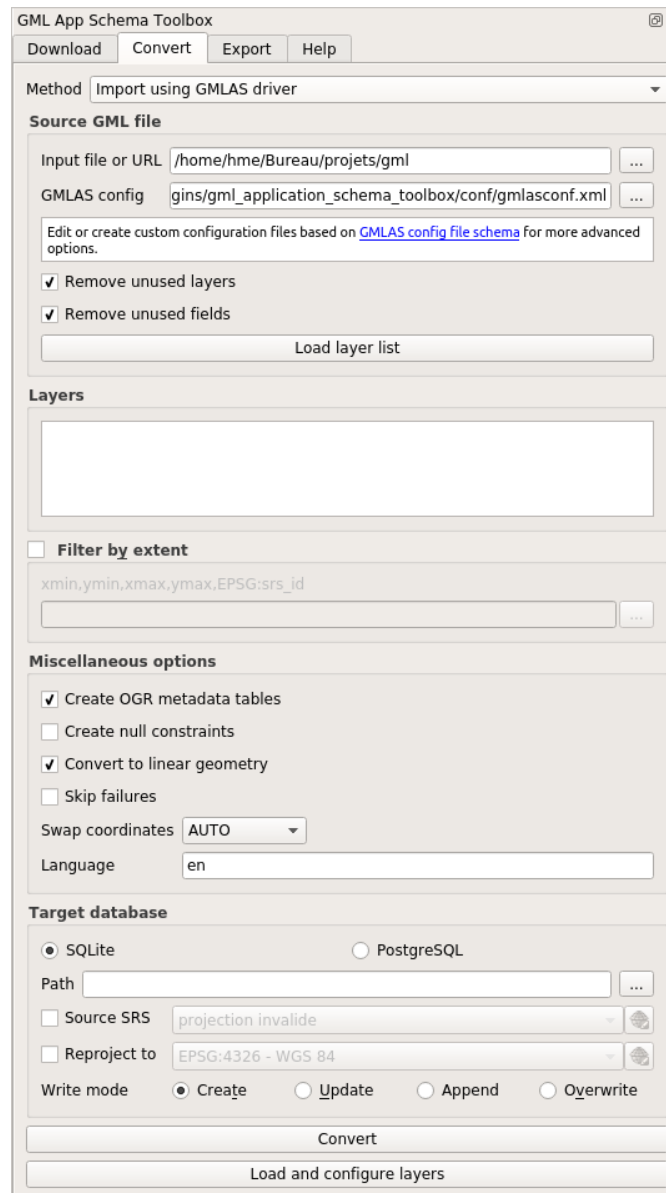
GML App Schema Toolbox

Download | Convert | Export | Help

Method Import using GMLAS driver

Source GML file

Input file or URL /home/hme/Bureau/projets/gml ...

GMLAS config gins/gml_application_schema_toolbox/conf/gmlasconf.xml ...

Edit or create custom configuration files based on GMLAS config file schema for more advanced options.

Remove unused layers

Remove unused fields

Load layer list

Layers

Filter by extent

xmin,ymin,xmax,ymax,EPSG:srs_id

...

Miscellaneous options

Create OGR metadata tables

Create null constraints

Convert to linear geometry

Skip failures

Swap coordinates AUTO

Language en

Target database

SQLite PostgreSQL

Path ...

Source SRS projection invalide

Reproject to EPSG:4326 - WGS 84

Write mode Create Update Append Overwrite

Convert

Load and configure layers